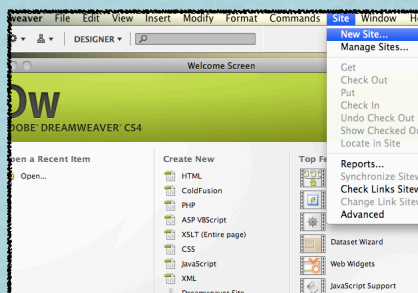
eaver File Edit View Insert Modify Format Commands Site Window He

DESIGNER ▾

Welcome Screen

Dw
DOBE® DREAMWEAVER® CS4

pen a Recent Item
Open...

Create New
HTML
ColdFusion
PHP
ASP VBScript
XSLT (Entire page)
CSS
JavaScript
XML
Dreamweaver Site

Top Fe

Dataset Wizard
Web Widgets
JavaScript Support

New Site...
Manage Sites...
Get
Check Out
Put
Check In
Undo Check Out
Show Checked Ou
Locate in Site
Reports...
Synchronize Sitew
Check Links Sitew
Change Link Sitew
Advanced